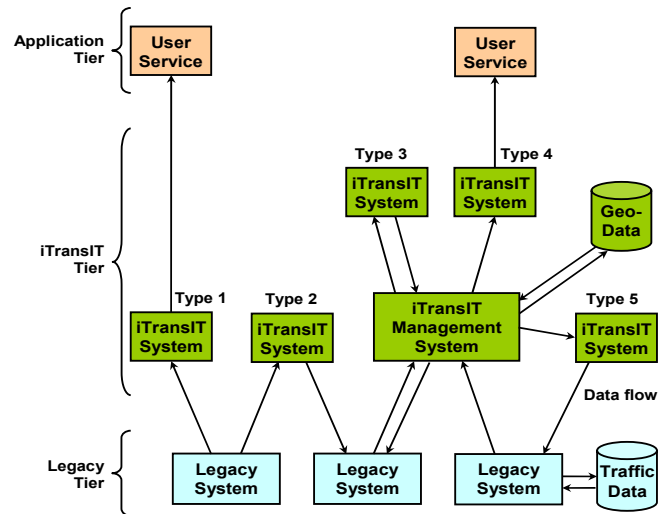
Application Tier

User Service

User Service

iTransIT Tier

Type 3
iTransIT System

Type 4
iTransIT System

Geo-Data

Type 1
iTransIT System

Type 2
iTransIT System

iTransIT Management System

Type 5
iTransIT System

Data flow

Legacy Tier

Legacy System

Legacy System

Legacy System

Traffic Data